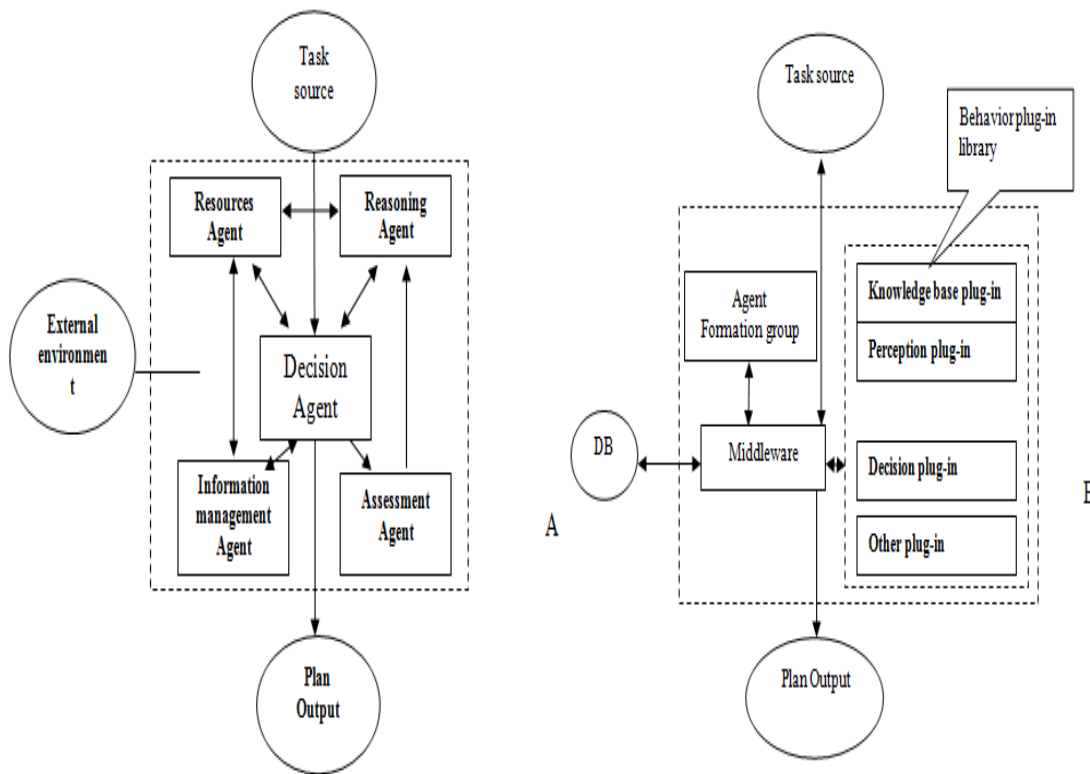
Task source

Resources Agent

Reasoning Agent

External environmen t

Decision Agent

Information management Agent

Assessment Agent

Plan Output

A

Task source

Behavior plug-in library

Agent Formation group

Knowledge base plug-in

Perception plug-in

DB

Middleware

Decision plug-in

Other plug-in

Plan Output

B